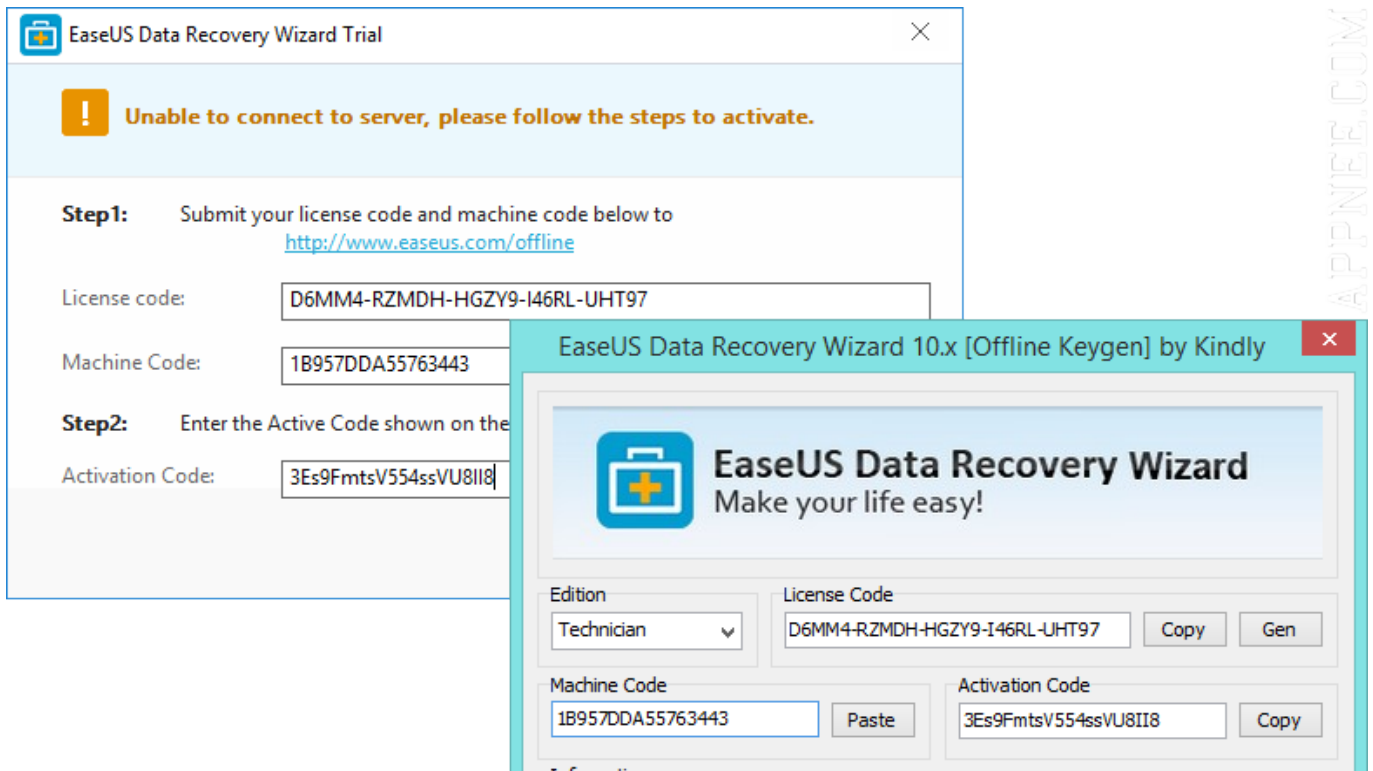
EaseUS Data Recovery Wizard Trial

Unable to connect to server, please follow the steps to activate.

Step1: Submit your license code and machine code below to http://www.easeus.com/offline

License code: D6MM4-RZMDH-HGZY9-I46RL-UHT97

Machine Code: 1B957DDA55763443

Step2: Enter the Active Code shown on the

Activation Code: 3Es9FmtsV554ssVU8II8

APPNEE.COM

EaseUS Data Recovery Wizard 10.x [Offline Keygen] by Kindly

EaseUS Data Recovery Wizard
Make your life easy!

Edition
Technician

License Code
D6MM4-RZMDH-HGZY9-I46RL-UHT97
Copy
Gen

Machine Code
1B957DDA55763443
Paste

Activation Code
3Es9FmtsV554ssVU8II8
Copy

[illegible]